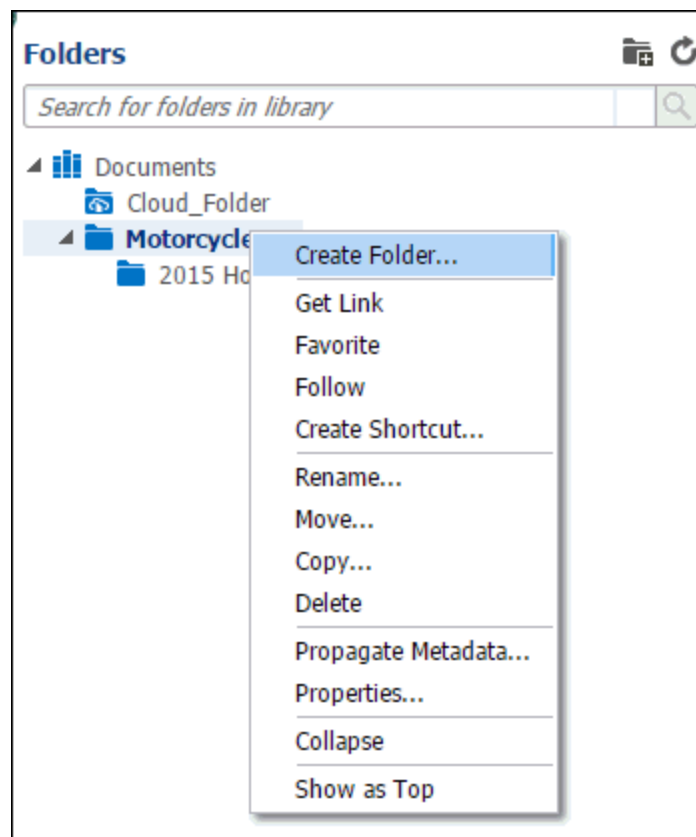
Folders

Search for folders in library

Documents
Cloud_Folder
Motorcycle
2015 Ho

Create Folder...
Get Link
Favorite
Follow
Create Shortcut...
Rename...
Move...
Copy...
Delete
Propagate Metadata...
Properties...
Collapse
Show as Top